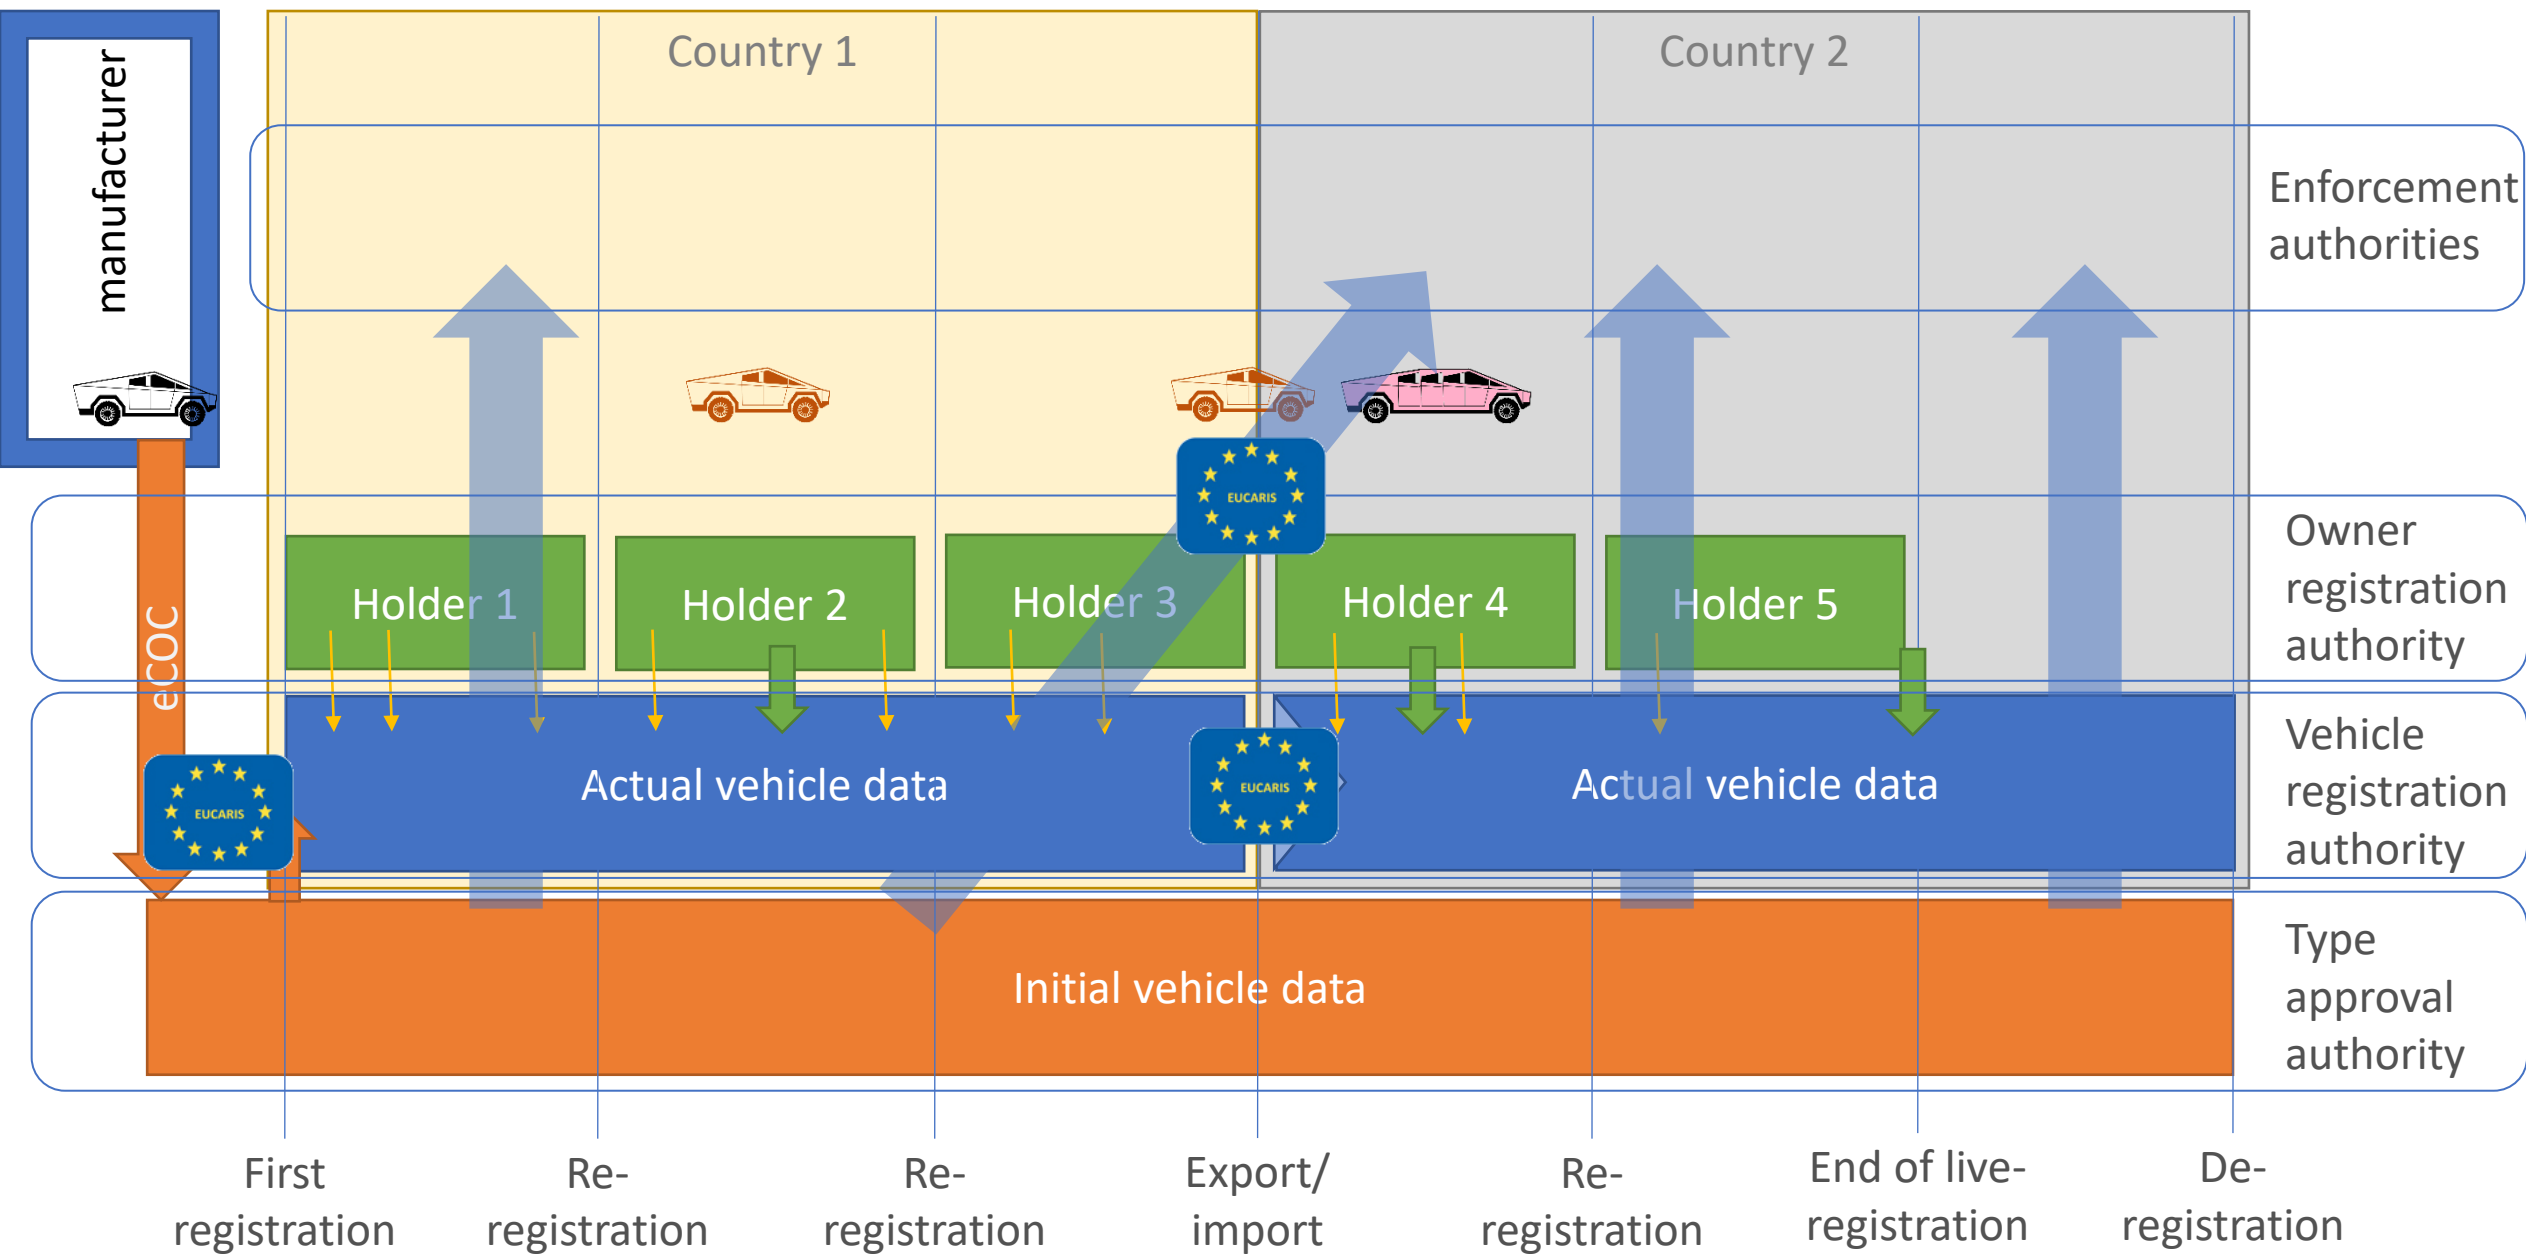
manufacturer

Country 1

Country 2

Enforcement authorities

EUCARIS

Owner registration authority

Holder 1

Holder 2

Holder 3

Holder 4

Holder 5

eCOC

Vehicle registration authority

EUCARIS

Actual vehicle data

EUCARIS

Actual vehicle data

Type approval authority

Initial vehicle data

First registration

Re-registration

Re-registration

Export/ import

Re-registration

End of live-registration

De-registration